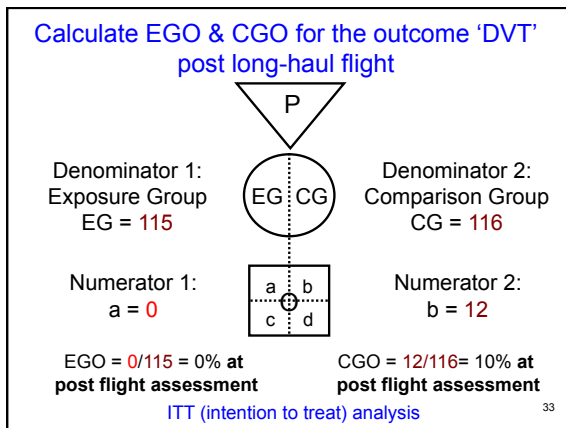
Calculate EGO & CGO for the outcome 'DVT' post long-haul flight

P

Denominator 1:
Exposure Group
EG = 115

EG | CG

Denominator 2:
Comparison Group
CG = 116

Numerator 1:
a = 0

| a | b |
|---|---|
| c | d |

Numerator 2:
b = 12

EGO = 0/115 = 0% **at post flight assessment**

CGO = 12/116= 10% **at post flight assessment**

ITT (intention to treat) analysis

33